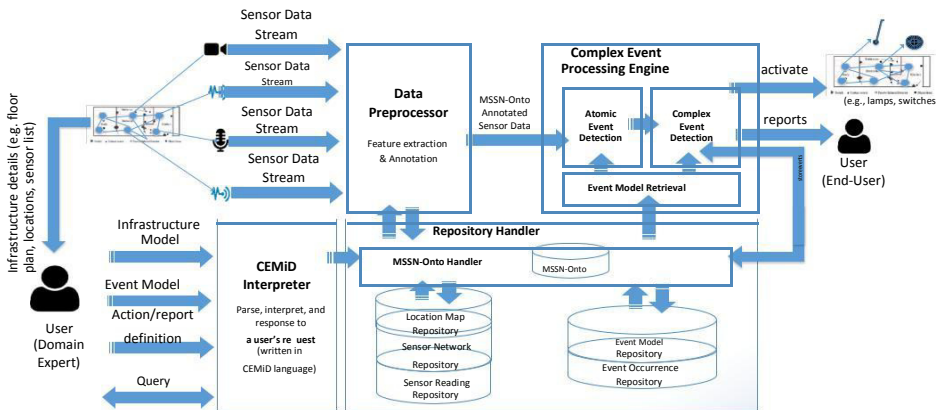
Sensor Data Stream

Sensor Data Stream

Sensor Data Stream

Sensor Data Stream

Infrastructure details (e.g. floor plan, locations, sensor list)

Data Preprocessor

Feature extraction & Annotation

MSSN-Onto Annotated Sensor Data

Complex Event Processing Engine

Atomic Event Detection

Complex Event Detection

Event Model Retrieval

activate

(e.g., lamps, switches)

reports

User (End-User)

Repository Handler

Infrastructure Model

Event Model

Action/report definition

Query

User (Domain Expert)

CEMiD Interpreter

Parse, interpret, and response to a user's re uest (written in CEMiD language)

MSSN-Onto Handler

MSSN-Onto

Location Map Repository

Sensor Network Repository

Sensor Reading Repository

Event Model Repository

Event Occurrence Repository